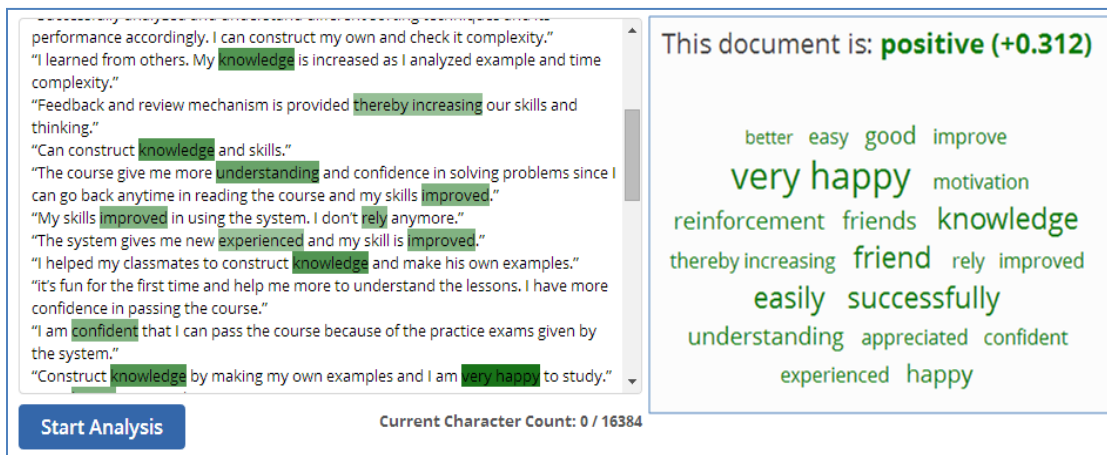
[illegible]
performance accordingly. I can construct my own and check it complexity."
"I learned from others. My knowledge is increased as I analyzed example and time complexity."
"Feedback and review mechanism is provided thereby increasing our skills and thinking."
"Can construct knowledge and skills."
"The course give me more understanding and confidence in solving problems since I can go back anytime in reading the course and my skills improved."
"My skills improved in using the system. I don't rely anymore."
"The system gives me new experienced and my skill is improved."
"I helped my classmates to construct knowledge and make his own examples."
"it's fun for the first time and help me more to understand the lessons. I have more confidence in passing the course."
"I am confident that I can pass the course because of the practice exams given by the system."
"Construct knowledge by making my own examples and I am very happy to study."

Start Analysis

Current Character Count: 0 / 16384

This document is: positive (+0.312)

better easy good improve
very happy motivation
reinforcement friends knowledge
thereby increasing friend rely improved
easily successfully
understanding appreciated confident
experienced happy